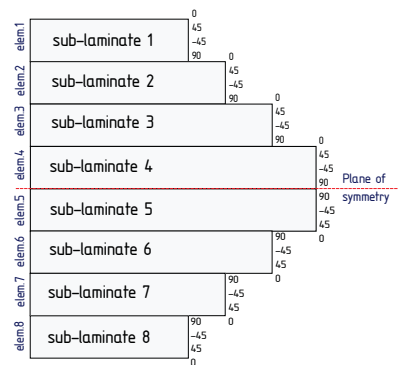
elem1 sub-laminate 1 0 45 −45 90
elem2 sub-laminate 2 0 45 −45 90
elem3 sub-laminate 3 0 45 −45 90
elem4 sub-laminate 4 0 45 −45 90
Plane of symmetry
elem5 sub-laminate 5 90 −45 45 0
elem6 sub-laminate 6 90 −45 45 0
elem7 sub-laminate 7 90 −45 45 0
elem8 sub-laminate 8 90 −45 45 0